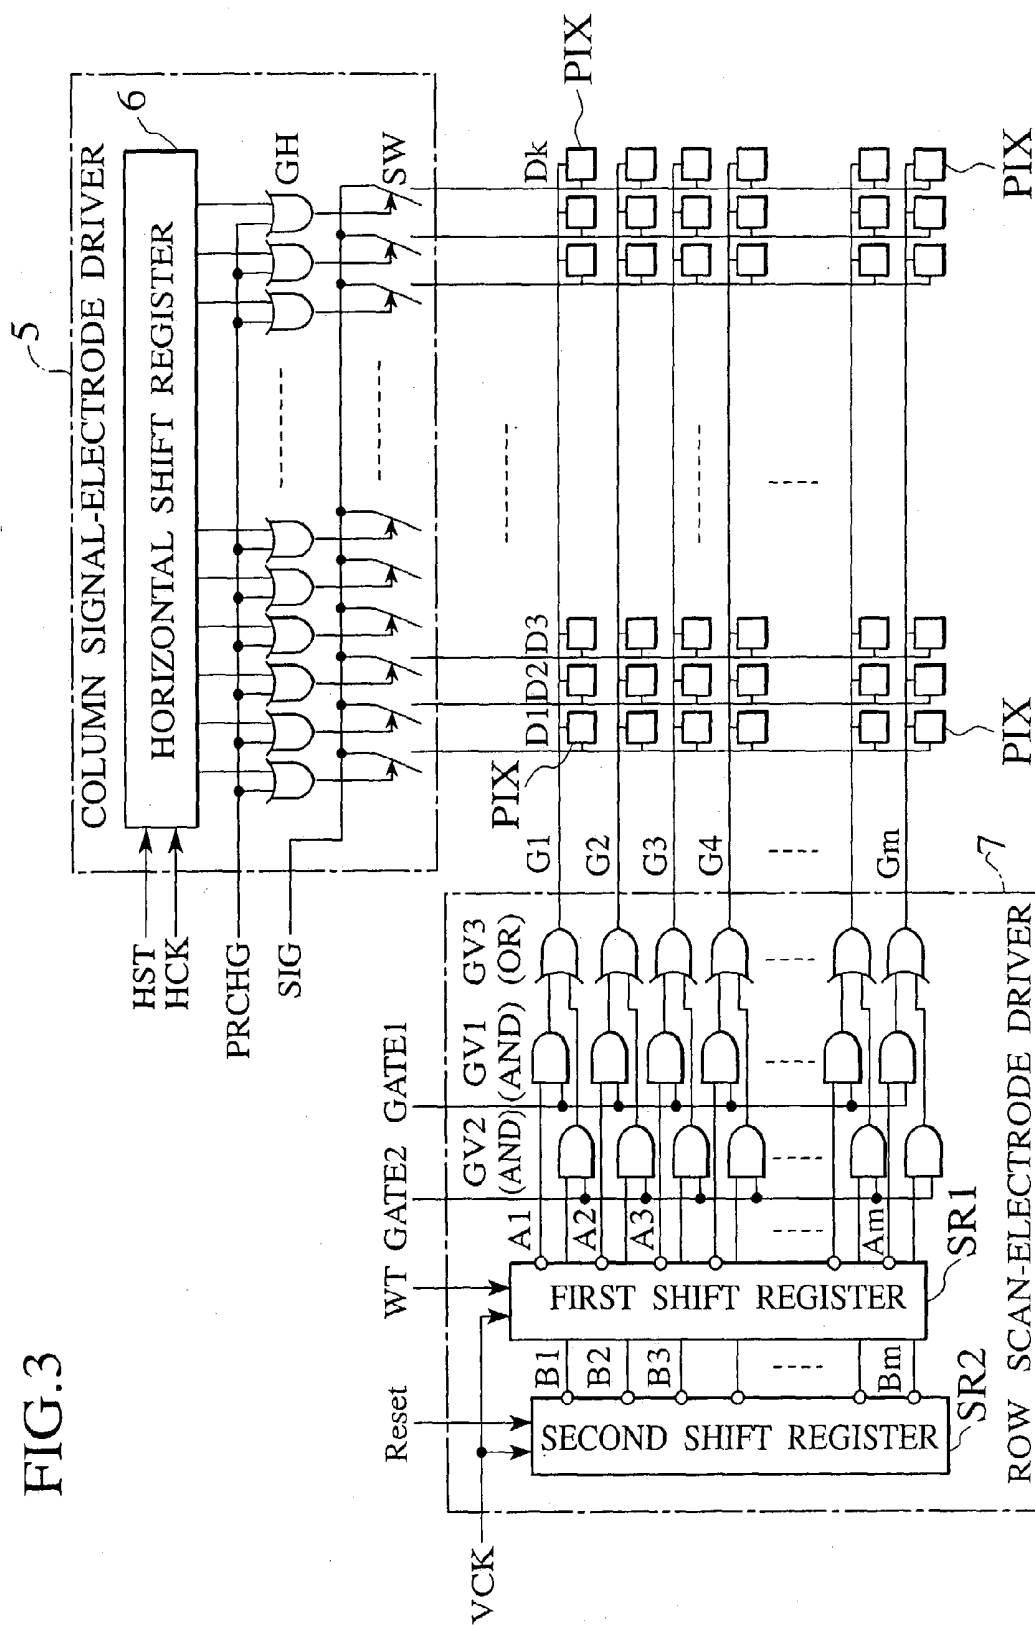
FIG.3

5

COLUMN SIGNAL-ELECTRODE DRIVER

6

HORIZONTAL SHIFT REGISTER

HST
HCK
PRCHG
SIG

GH
SW

PIX
D1 D2 D3
Dk
PIX
PIX
PIX

G1
G2
G3
G4
Gm

7

GV3 (OR)
GV1 (AND)
GATE1
GV2 (AND)
GATE2
WT

A1
A2
A3
Am

FIRST SHIFT REGISTER
SR1

B1
B2
B3
Bm

Reset
SECOND SHIFT REGISTER
SR2

VCK

ROW SCAN-ELECTRODE DRIVER